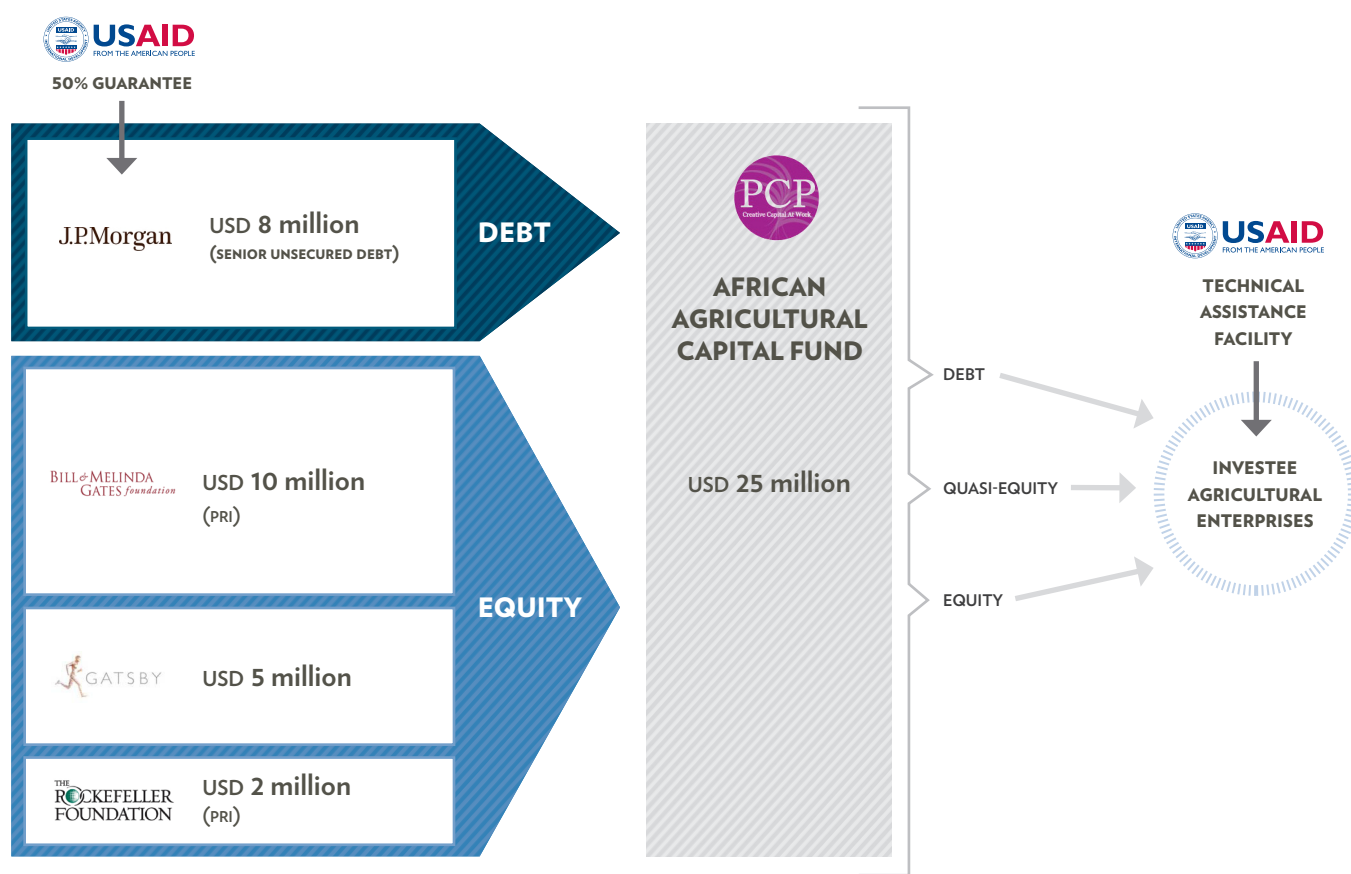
USAID
FROM THE AMERICAN PEOPLE
50% GUARANTEE

J.P.Morgan
USD 8 million
(SENIOR UNSECURED DEBT)

DEBT

BILL & MELINDA GATES foundation
USD 10 million
(PRI)

GATSBY
USD 5 million

THE ROCKEFELLER FOUNDATION
USD 2 million
(PRI)

EQUITY

PCP
Creative Capital At Work

AFRICAN AGRICULTURAL CAPITAL FUND

USD 25 million

DEBT

QUASI-EQUITY

EQUITY

USAID
FROM THE AMERICAN PEOPLE
TECHNICAL ASSISTANCE FACILITY

INVESTEE AGRICULTURAL ENTERPRISES